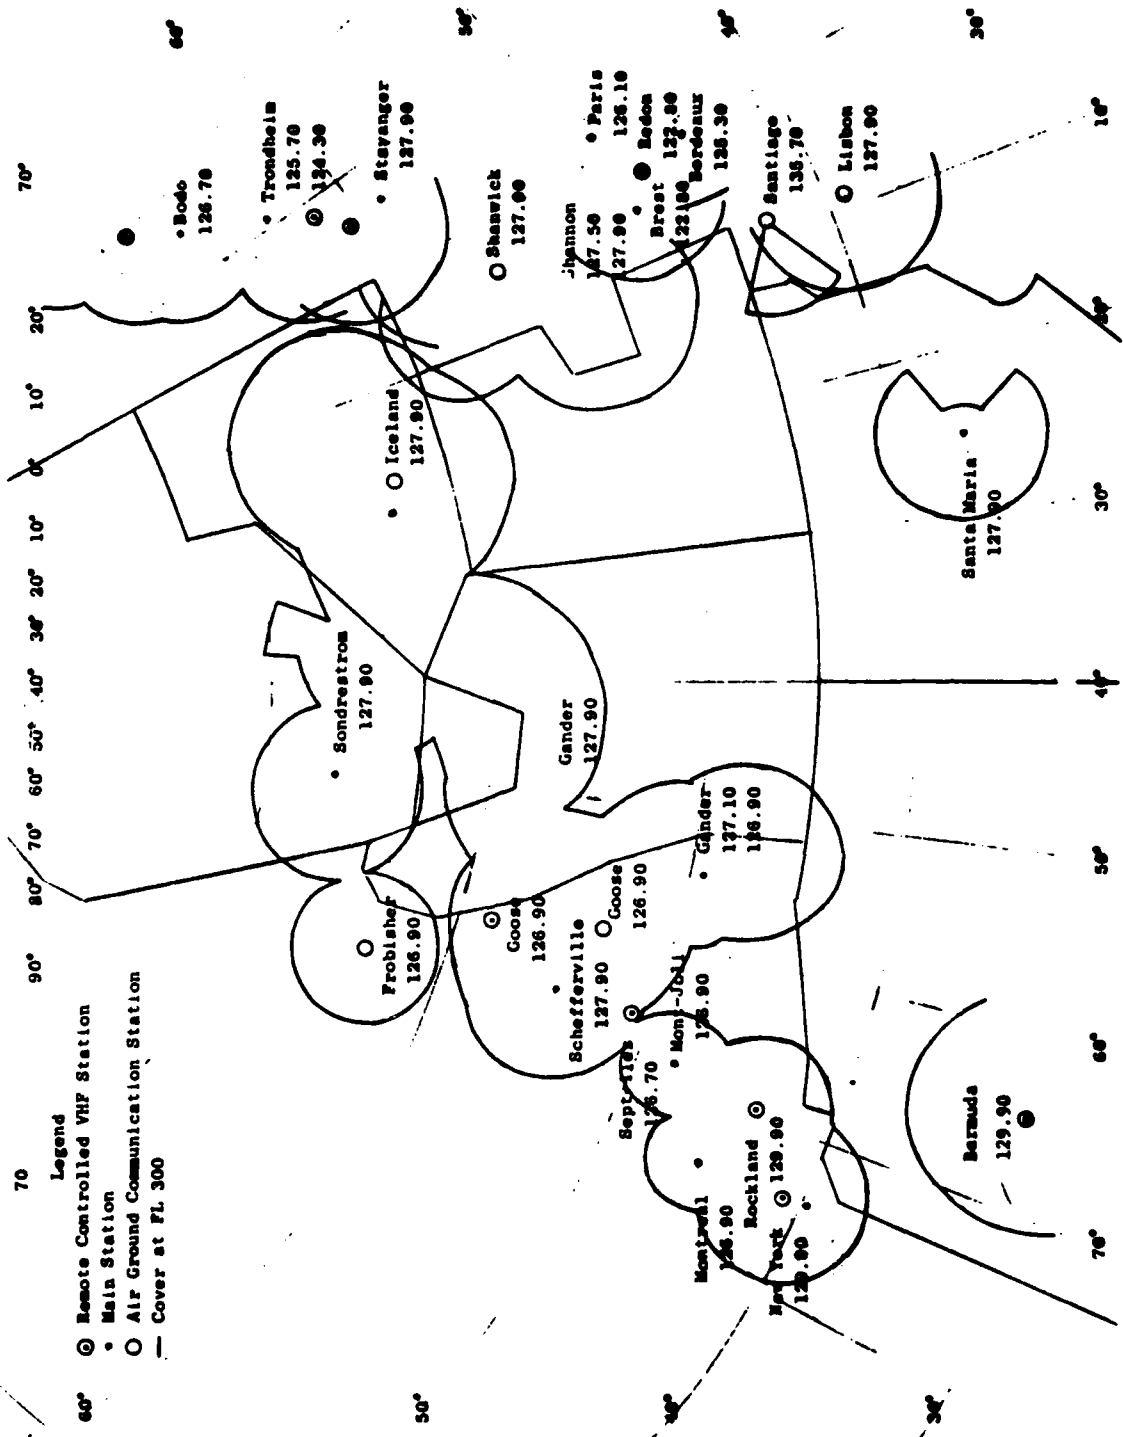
70

Legend
⊙ Remote Controlled VHF Station
• Main Station
O Air Ground Communication Station
— Cover at FL 300

60°
50°
40°
30°

90° 80° 70° 60° 50° 40° 30° 20° 10° 0° 10° 20° 70°

60° 50° 40° 30°

70° 60° 50° 40° 30° 10°

Bodo 126.70

Trondheim 125.70

134.30

Stavanger 127.90

Shanwick 127.90

Shannon 127.50 127.90

Paris 126.10

Redon

Brest 127.90 122.90

Bordeaux 128.30

Santiago 135.70

Lisbon 127.90

Iceland 127.90

Santa Maria 127.90

Sondrestrom 127.90

Gander 127.90

Gander 127.10 126.90

Goose 126.90

Goose 126.90

Frobisher 126.90

Schefferville 127.90

Mont-Joli 126.90

Septiles 126.70

Montreal 126.90

Rockland 129.90

New York 129.90

Bermuda 129.90